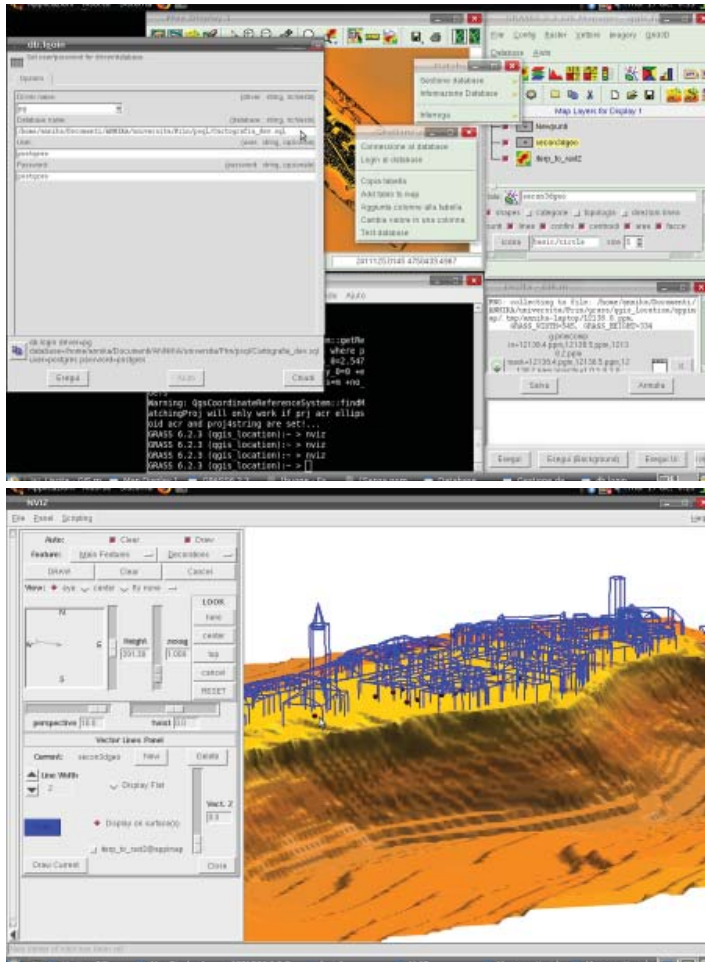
db.login

Set user/password for driver/database

Options

Driver name (driver, string, to/seeds)

Database name (database, string, to/seeds)

/home/annika/Documenti/ANNIKA/universita/Pisa/progi/Cartografia_dav.sql

User (user, string, optional)

postgres

Password (password, string, optional)

postgres

db.login driver=pg database=/home/annika/Documenti/ANNIKA/universita/Pisa/progi/Cartografia_dav.sql user=postgres password=postgres

Esegui

Chiudi

Gestione database

Informazioni Database

Manage

Connessione al database

Login al database

Copia tabella

Add tables to map

Aggiunta colonna alla tabella

Cambia valore in una colonna

Test database

Map Layers for Display 1

Newpunti

secce3dgeo

Rep_to_rast2

secce3dgeo

Warning: QgsCoordinateReferenceSystem::findM

atchingProj will only work if prj acr ellips

oid acr and proj4string are set!...

GRASS 6.2.3 (qgis_location):~ > nviz

GRASS 6.2.3 (qgis_location):~ > nviz

GRASS 6.2.3 (qgis_location):~ > nviz

GRASS 6.2.3 (qgis_location):~ >

PNG: collecting to file: /home/annika/Documenti/ANNIKA/universita/Pisa/gcaro/qgis_location/qgisn

Salva

Annulla

Esegui

Esegui (Background)

NVIZ

File Panel Scripting

Auto:

Clear

Draw

Feature:

Main Features

Decorations

DRAW

Clear

Cancel

View:

eye

center

fly none

LOOK

here

center

top

cancel

RESET

N

E

S

Height

391.38

zexag

1.000

perspective 18.0

twist 0.0

Vector Lines Panel

Current:

secce3dgeo

New

Delete

Line Width

2

Display Flat

Vect. Z

0.0

Display on surface(s)

Rep_to_rast2@sqlmap

Draw Current

Close